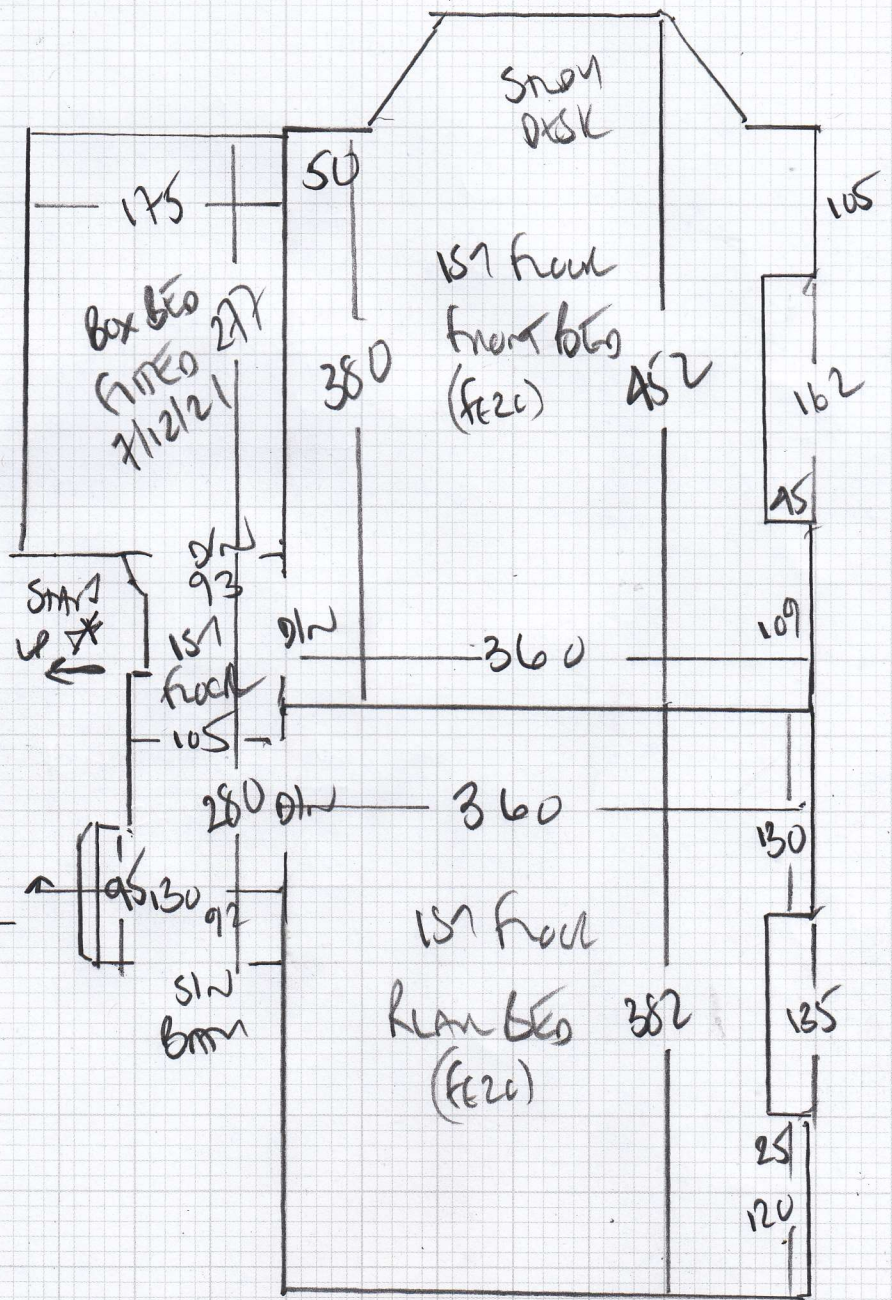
STUDY DESK

175

50

105

BOX BED FITTED 7/12/21

277

1ST FLOOR FRONT BED (FE20)

380

452

162

95

D/W 93

STAIRS UP

1ST FLOOR

D/W

360

109

105

280

D/W

360

130

95

130

92

1ST FLOOR REAR BED (FE20)

382

135

S/W BATH

25

120